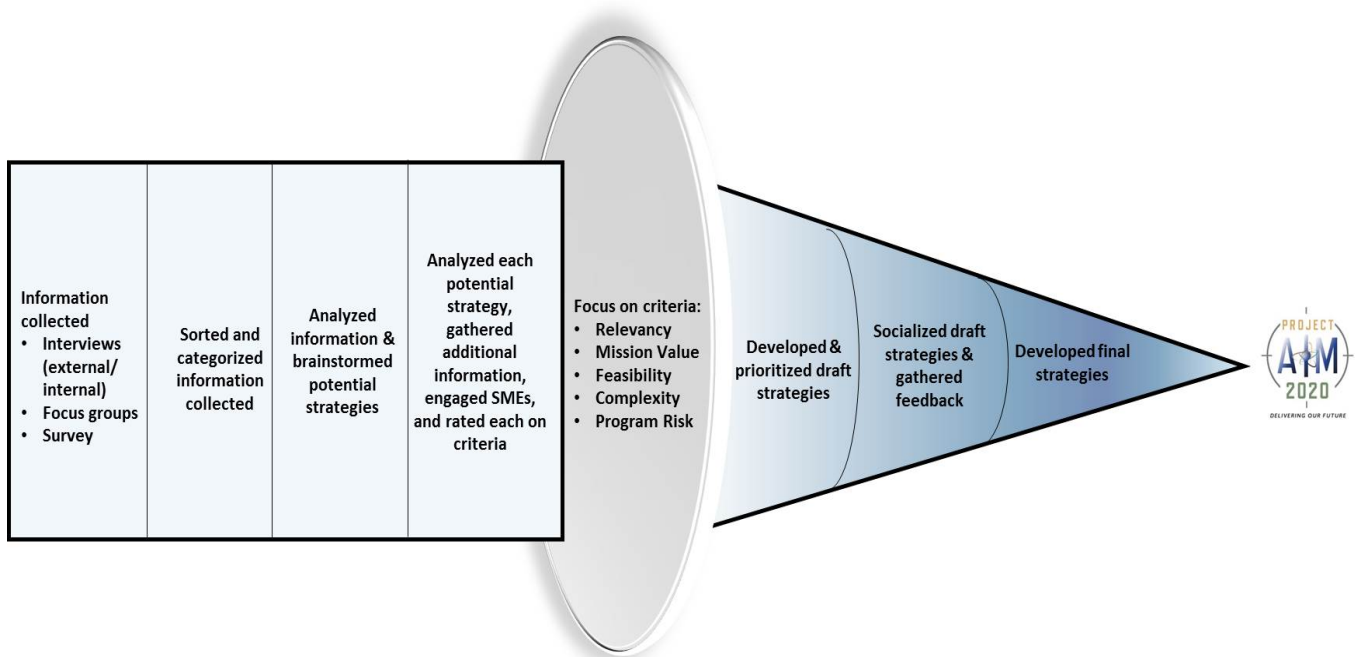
Information collected
• Interviews (external/ internal)
• Focus groups
• Survey

Sorted and categorized information collected

Analyzed information & brainstormed potential strategies

Analyzed each potential strategy, gathered additional information, engaged SMEs, and rated each on criteria

Focus on criteria:
• Relevancy
• Mission Value
• Feasibility
• Complexity
• Program Risk

Developed & prioritized draft strategies

Socialized draft strategies & gathered feedback

Developed final strategies

PROJECT AIM 2020
DELIVERING OUR FUTURE